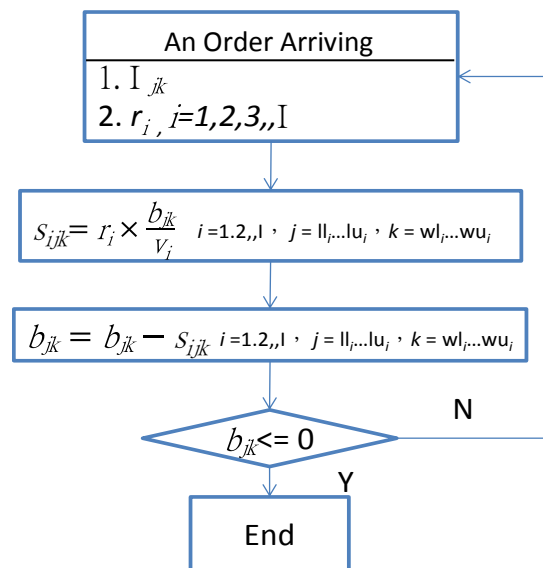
An Order Arriving

1. $I_{jk}$

2. $r_i$ , $i$=1,2,3,,I

$s_{ijk} = r_i \times \frac{b_{jk}}{V_i}$ $i$ =1.2,,I， $j$ = ll$_i$...lu$_i$， $k$ = wl$_i$...wu$_i$

$b_{jk} = b_{jk} - s_{ijk}$ $i$ =1.2,,I， $j$ = ll$_i$...lu$_i$， $k$ = wl$_i$...wu$_i$

N

$b_{jk}$<= 0

Y

End